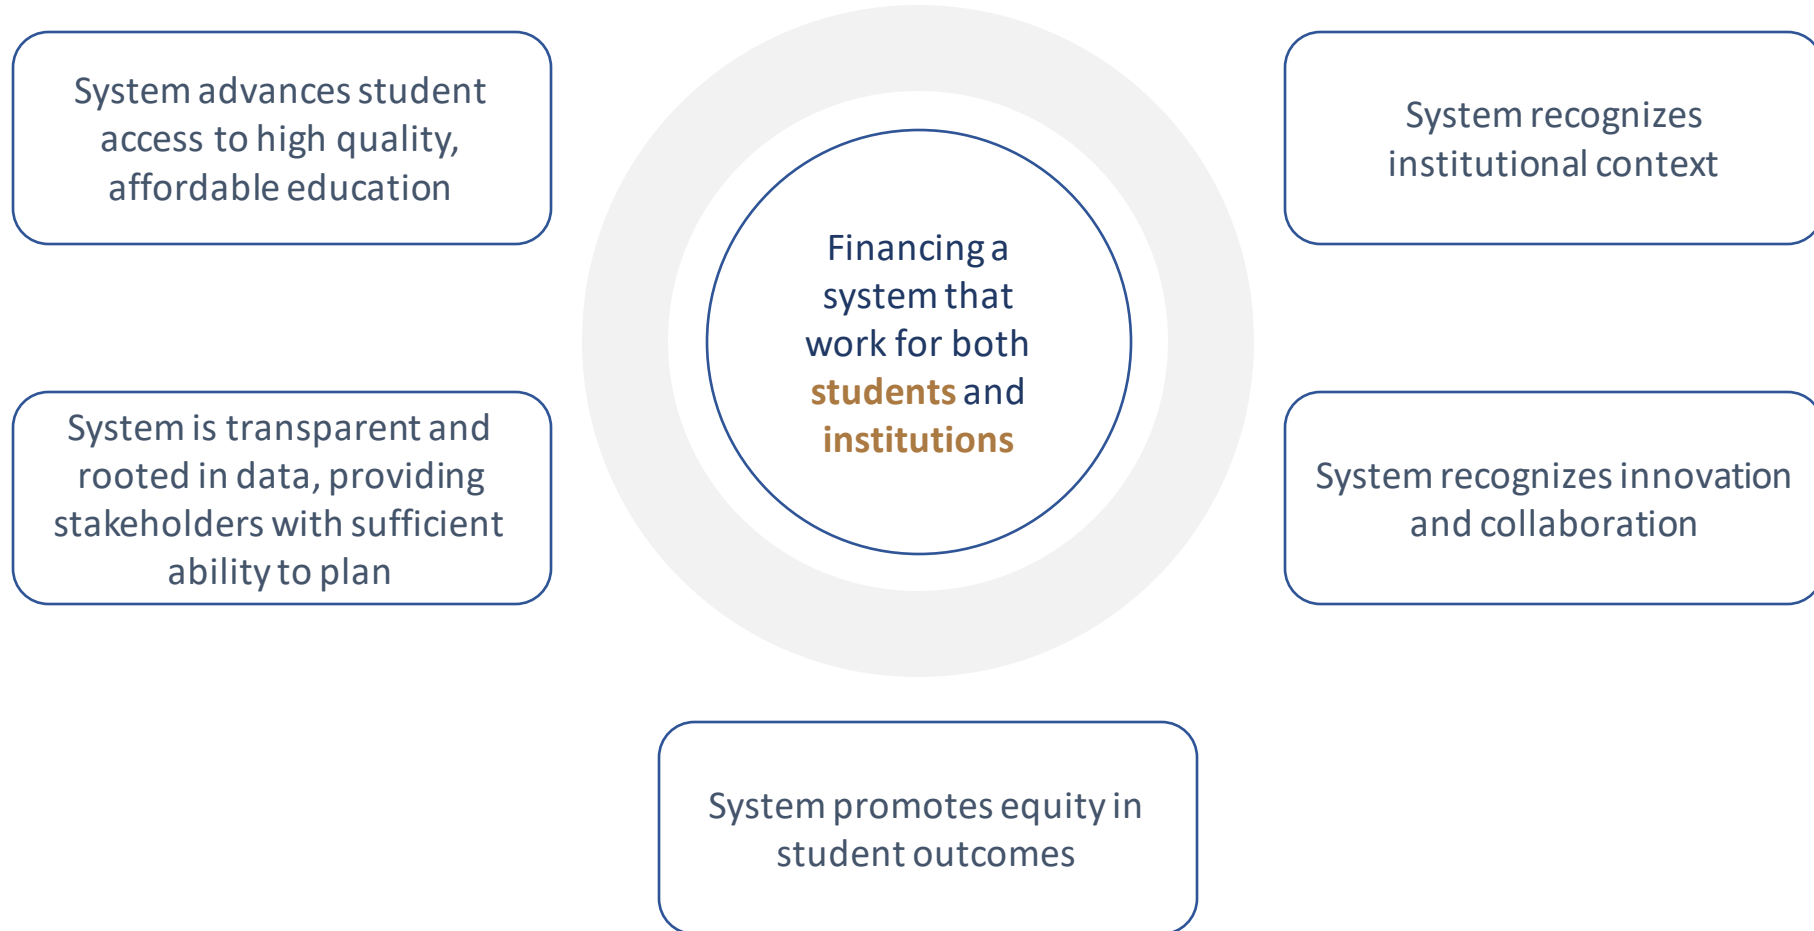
System advances student access to high quality, affordable education

Financing a system that work for both students and institutions

System recognizes institutional context

System is transparent and rooted in data, providing stakeholders with sufficient ability to plan

System recognizes innovation and collaboration

System promotes equity in student outcomes